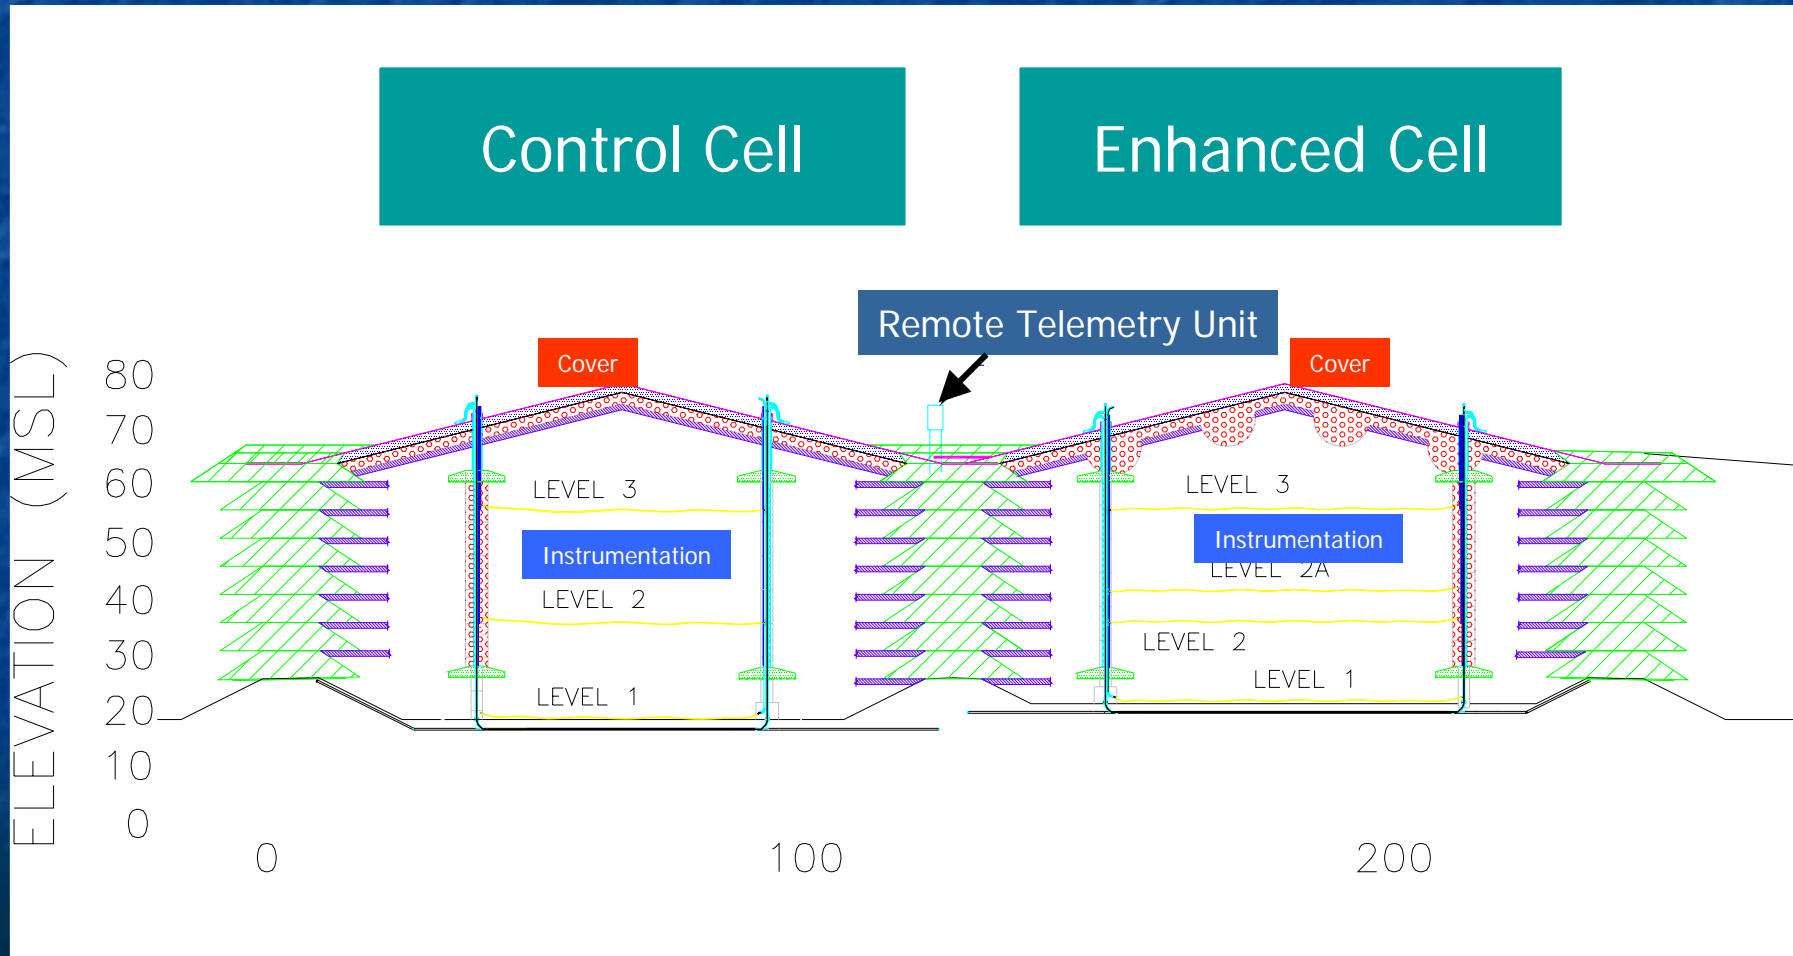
Control Cell

Enhanced Cell

Remote Telemetry Unit

Cover

Cover

ELEVATION (MSL)

80
70
60
50
40
30
20
10
0

LEVEL 3

Instrumentation

LEVEL 2

LEVEL 1

LEVEL 3

Instrumentation

LEVEL 2A

LEVEL 2

LEVEL 1

0

100

200